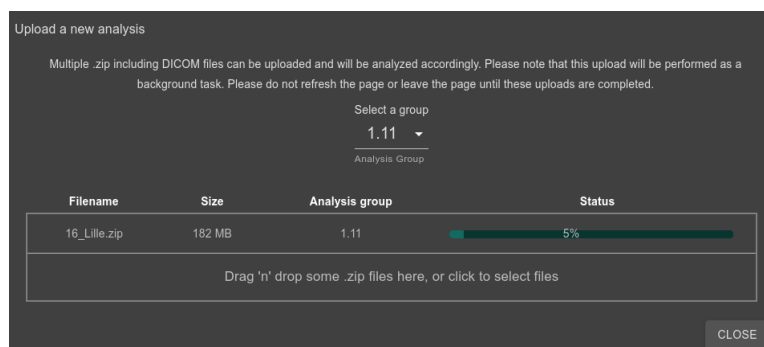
Upload a new analysis

Multiple .zip including DICOM files can be uploaded and will be analyzed accordingly. Please note that this upload will be performed as a background task. Please do not refresh the page or leave the page until these uploads are completed.

Select a group
1.11
Analysis Group

| Filename | Size | Analysis group | Status |
|---|---|---|---|
| 16_Lille.zip | 182 MB | 1.11 | 5% |

Drag 'n' drop some .zip files here, or click to select files

CLOSE